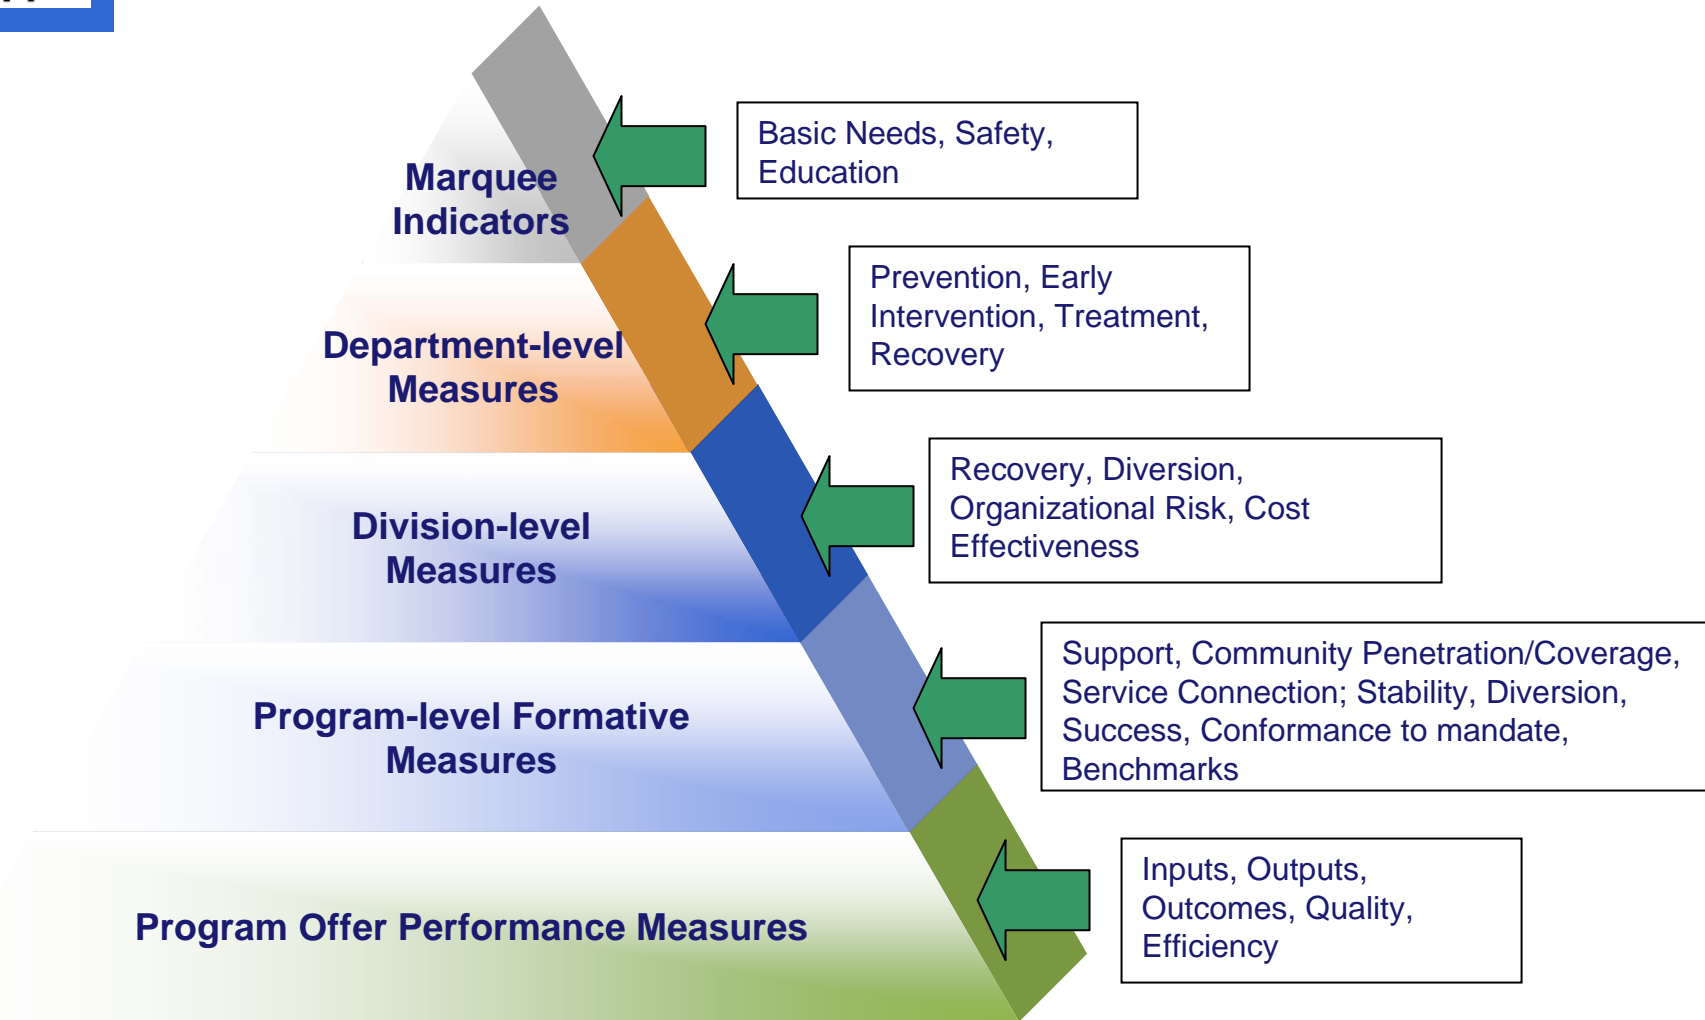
Marquee Indicators

Basic Needs, Safety, Education

Department-level Measures

Prevention, Early Intervention, Treatment, Recovery

Division-level Measures

Recovery, Diversion, Organizational Risk, Cost Effectiveness

Program-level Formative Measures

Support, Community Penetration/Coverage, Service Connection; Stability, Diversion, Success, Conformance to mandate, Benchmarks

Program Offer Performance Measures

Inputs, Outputs, Outcomes, Quality, Efficiency